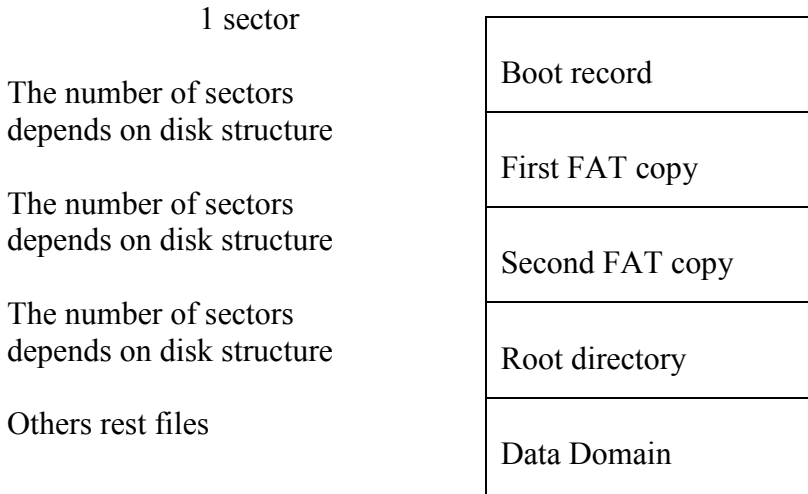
1 sector

Boot record

The number of sectors depends on disk structure

First FAT copy

The number of sectors depends on disk structure

Second FAT copy

The number of sectors depends on disk structure

Root directory

Others rest files

Data Domain